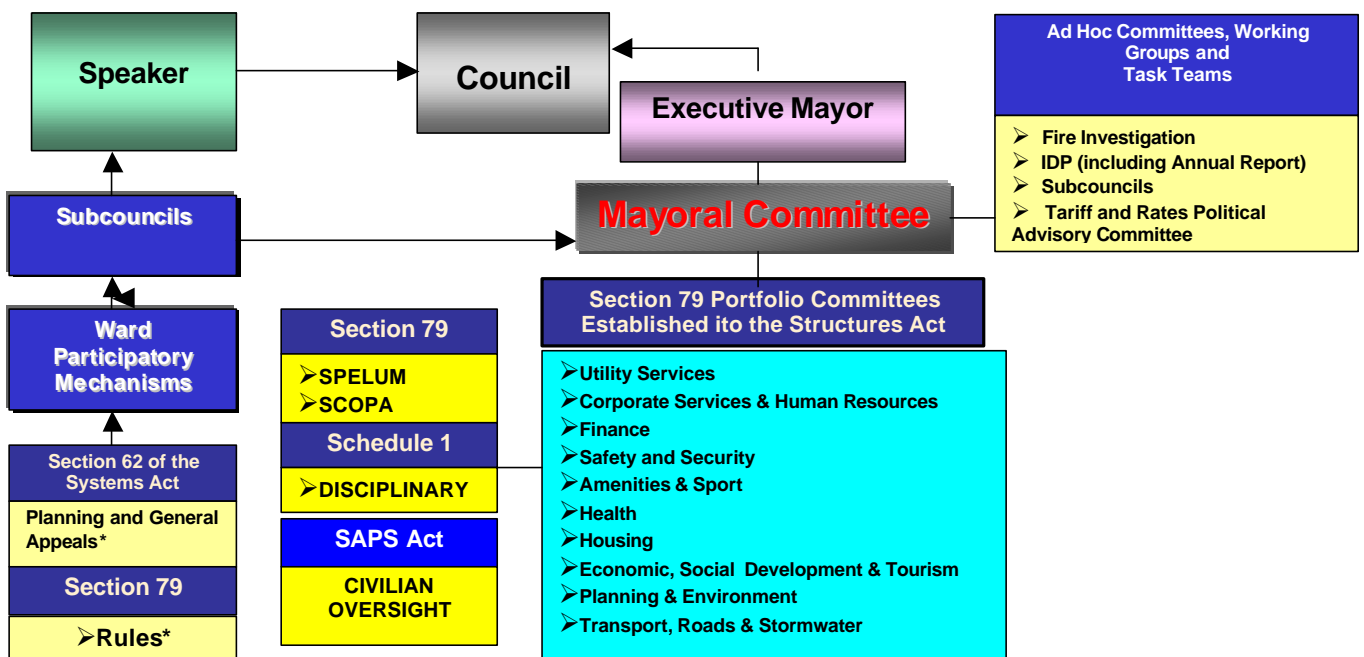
Speaker

Council

Executive Mayor

Ad Hoc Committees, Working Groups and Task Teams

➢ Fire Investigation
➢ IDP (including Annual Report)
➢ Subcouncils
➢ Tariff and Rates Political Advisory Committee

Subcouncils

Mayoral Committee

Section 79 Portfolio Committees Established ito the Structures Act

Ward Participatory Mechanisms

Section 79

➢SPELUM
➢SCOPA

Schedule 1

➢DISCIPLINARY

SAPS Act

CIVILIAN OVERSIGHT

➢Utility Services
➢Corporate Services & Human Resources
➢Finance
➢Safety and Security
➢Amenities & Sport
➢Health
➢Housing
➢Economic, Social Development & Tourism
➢Planning & Environment
➢Transport, Roads & Stormwater

Section 62 of the Systems Act

Planning and General Appeals*

Section 79

➢Rules*